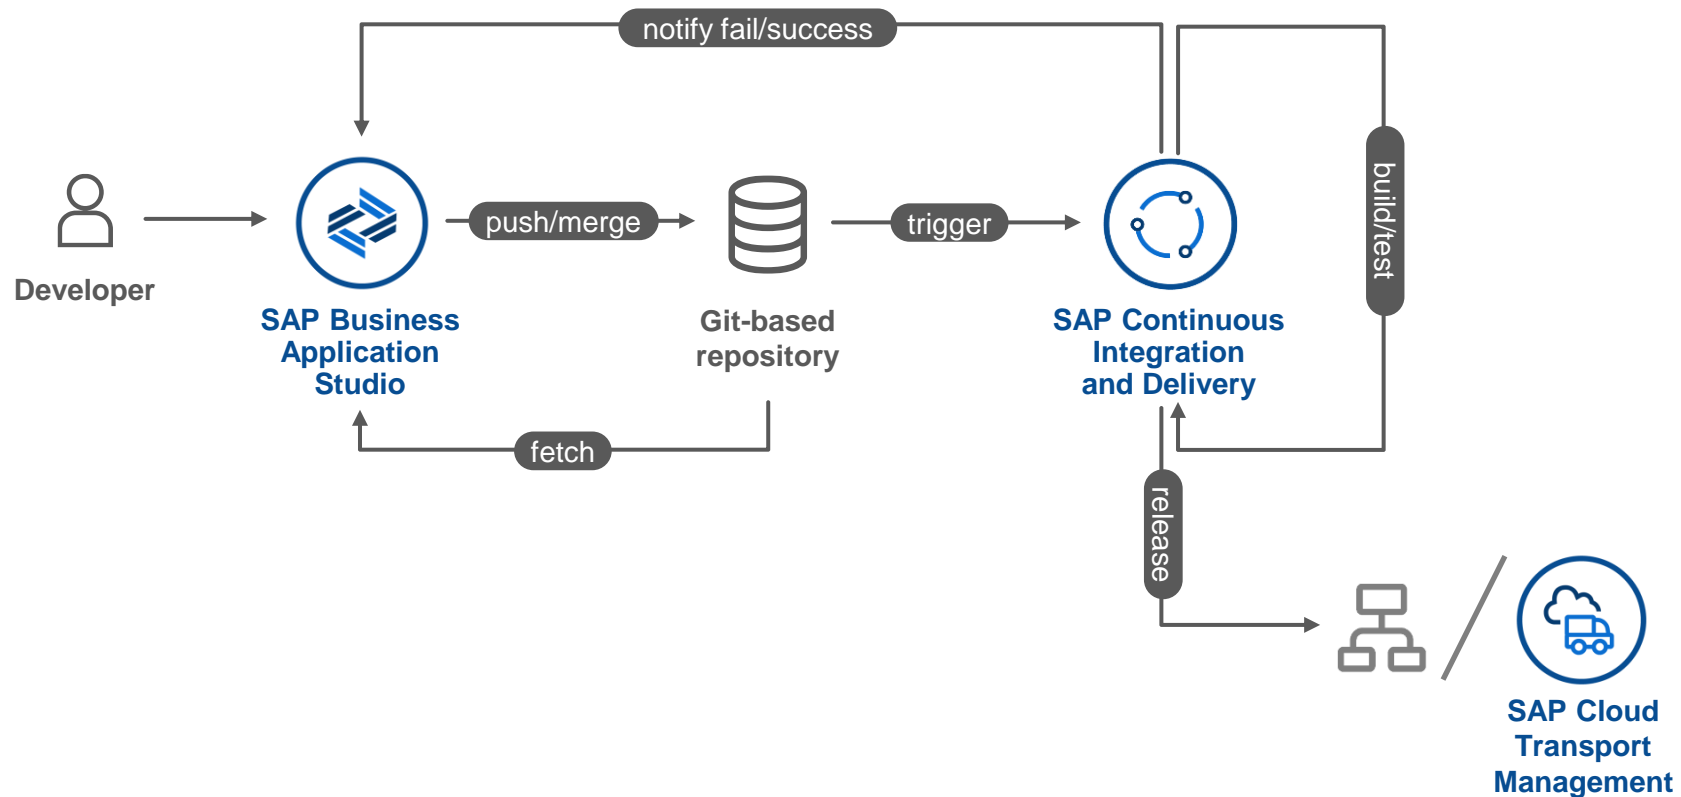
notify fail/success

Developer

push/merge

SAP Business Application Studio

Git-based repository

trigger

SAP Continuous Integration and Delivery

build/test

fetch

release

SAP Cloud Transport Management